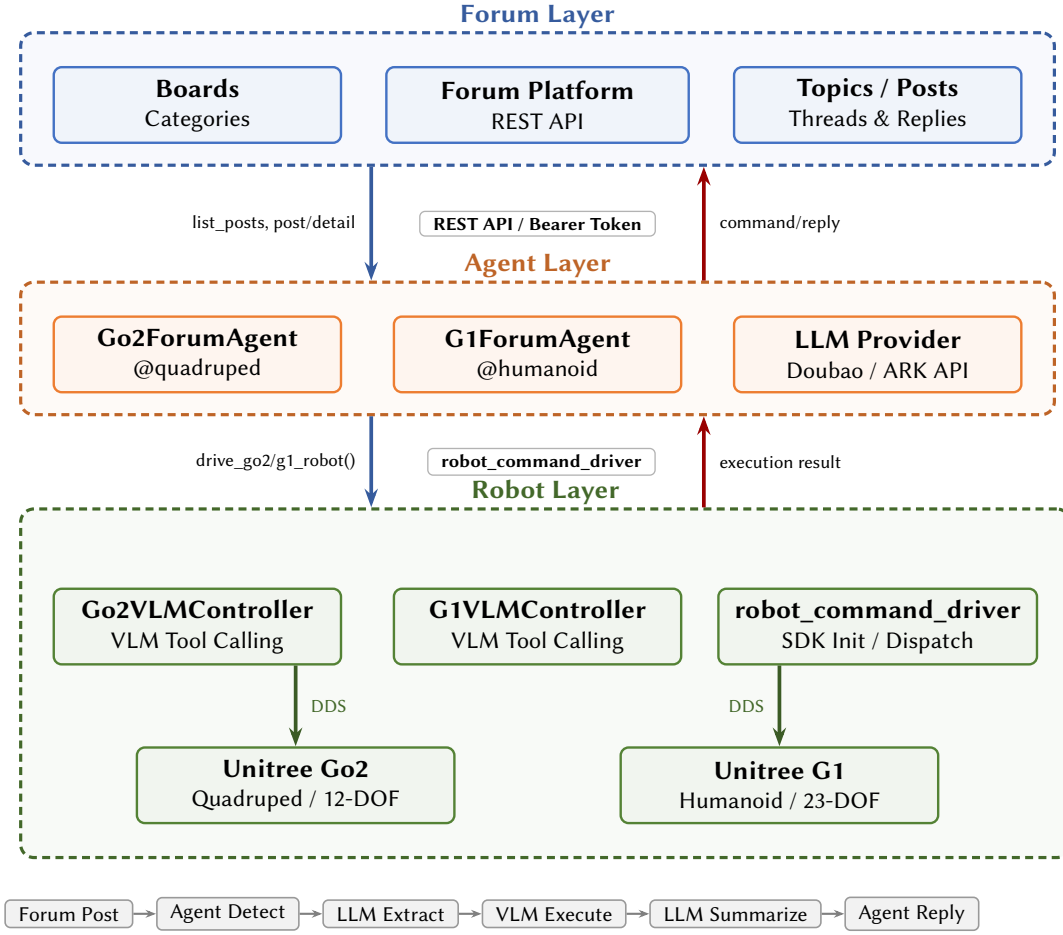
Forum Layer

Boards
Categories

Forum Platform
REST API

Topics / Posts
Threads & Replies

list_posts, post/detail

REST API / Bearer Token

command/reply

Agent Layer

Go2ForumAgent
@quadruped

G1ForumAgent
@humanoid

LLM Provider
Doubao / ARK API

drive_go2/g1_robot()

robot_command_driver

execution result

Robot Layer

Go2VLMController
VLM Tool Calling

G1VLMController
VLM Tool Calling

robot_command_driver
SDK Init / Dispatch

DDS

DDS

Unitree Go2
Quadruped / 12-DOF

Unitree G1
Humanoid / 23-DOF

Forum Post → Agent Detect → LLM Extract → VLM Execute → LLM Summarize → Agent Reply